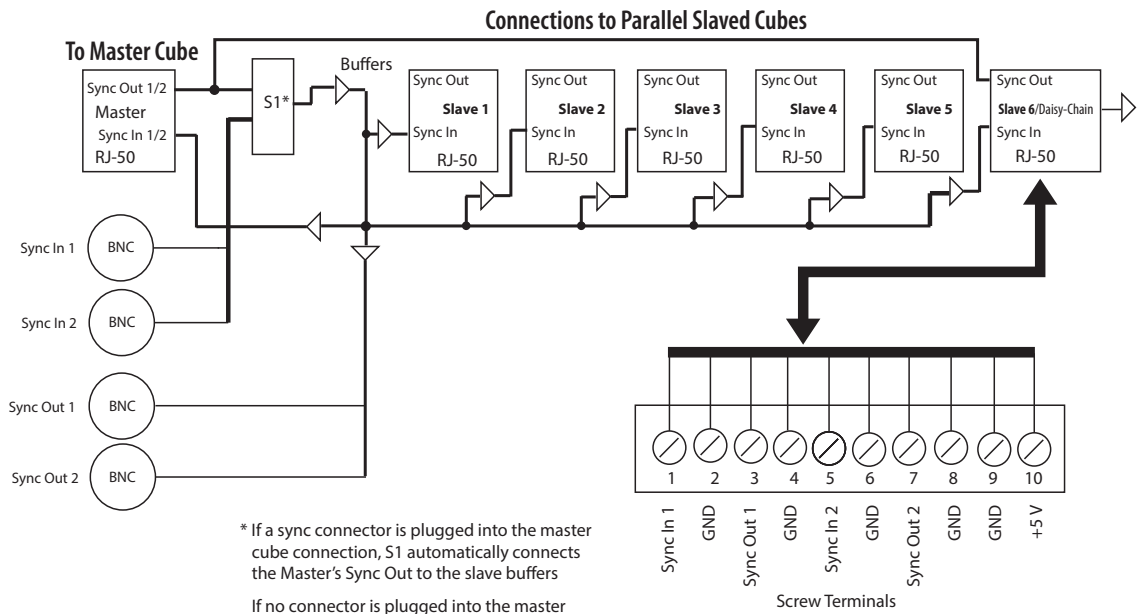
Connections to Parallel Slaved Cubes

To Master Cube

Sync Out 1/2
Master
Sync In 1/2
RJ-50

S1*

Buffers

Sync Out
Slave 1
Sync In
RJ-50

Sync Out
Slave 2
Sync In
RJ-50

Sync Out
Slave 3
Sync In
RJ-50

Sync Out
Slave 4
Sync In
RJ-50

Sync Out
Slave 5
Sync In
RJ-50

Sync Out
Slave 6/Daisy-Chain
Sync In
RJ-50

Sync In 1 BNC

Sync In 2 BNC

Sync Out 1 BNC

Sync Out 2 BNC

1 2 3 4 5 6 7 8 9 10

Sync In 1
GND
Sync Out 1
GND
Sync In 2
GND
Sync Out 2
GND
GND
+5 V

Screw Terminals

* If a sync connector is plugged into the master cube connection, S1 automatically connects the Master's Sync Out to the slave buffers

If no connector is plugged into the master